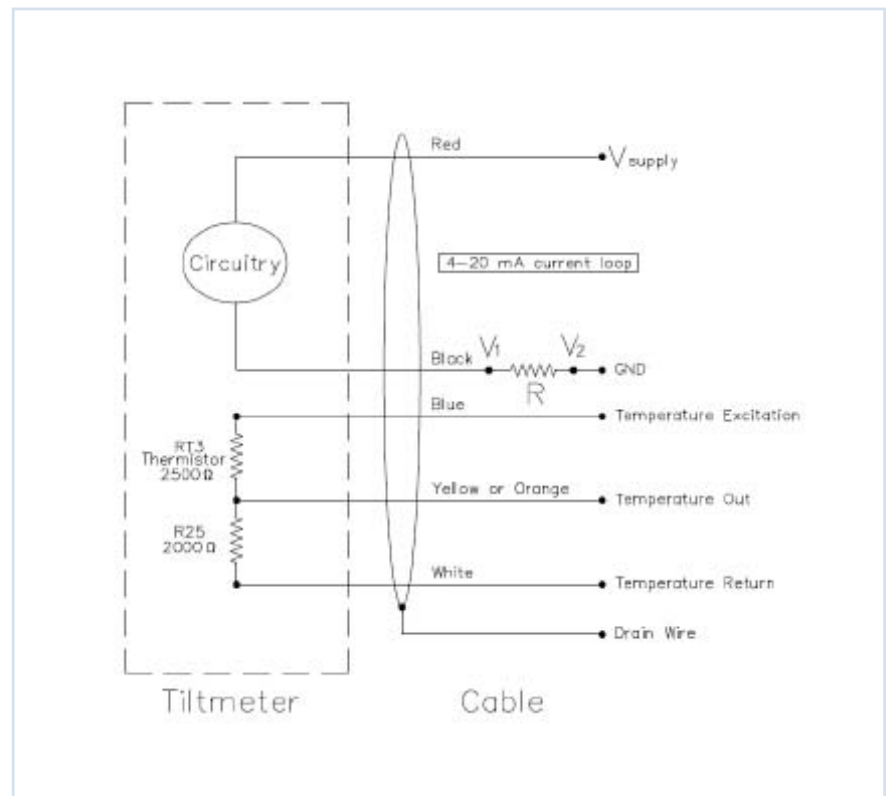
Red

$V_{supply}$

Circuitry

4–20 mA current loop

Black $V_1$ $V_2$ GND

R

Blue

Temperature Excitation

RT3 Thermistor 2500Ω

Yellow or Orange

Temperature Out

R25 2000Ω

White

Temperature Return

Drain Wire

Tiltmeter

Cable